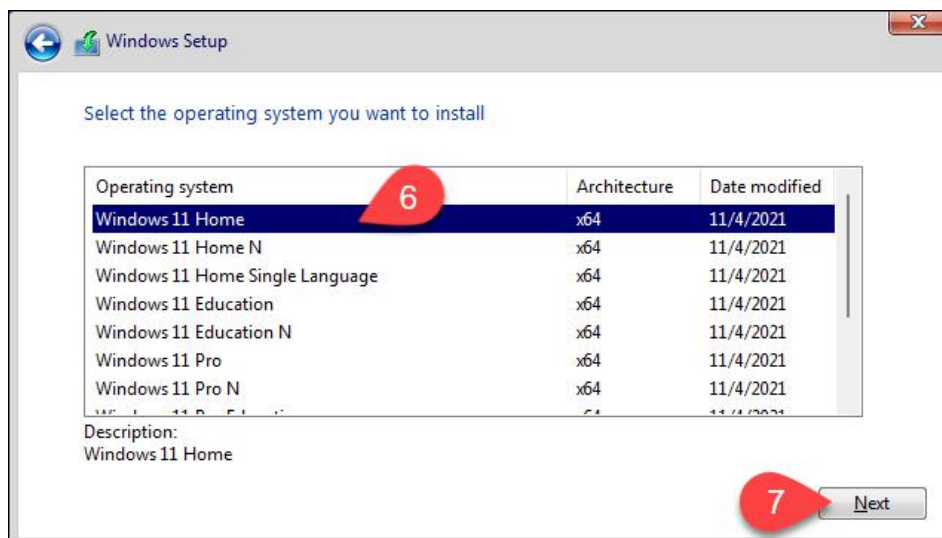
Windows Setup

Select the operating system you want to install

| Operating system | Architecture | Date modified |
|---|---|---|
| Windows 11 Home | x64 | 11/4/2021 |
| Windows 11 Home N | x64 | 11/4/2021 |
| Windows 11 Home Single Language | x64 | 11/4/2021 |
| Windows 11 Education | x64 | 11/4/2021 |
| Windows 11 Education N | x64 | 11/4/2021 |
| Windows 11 Pro | x64 | 11/4/2021 |
| Windows 11 Pro N | x64 | 11/4/2021 |
| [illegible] | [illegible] | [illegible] |

6

Description:
Windows 11 Home

7

Next